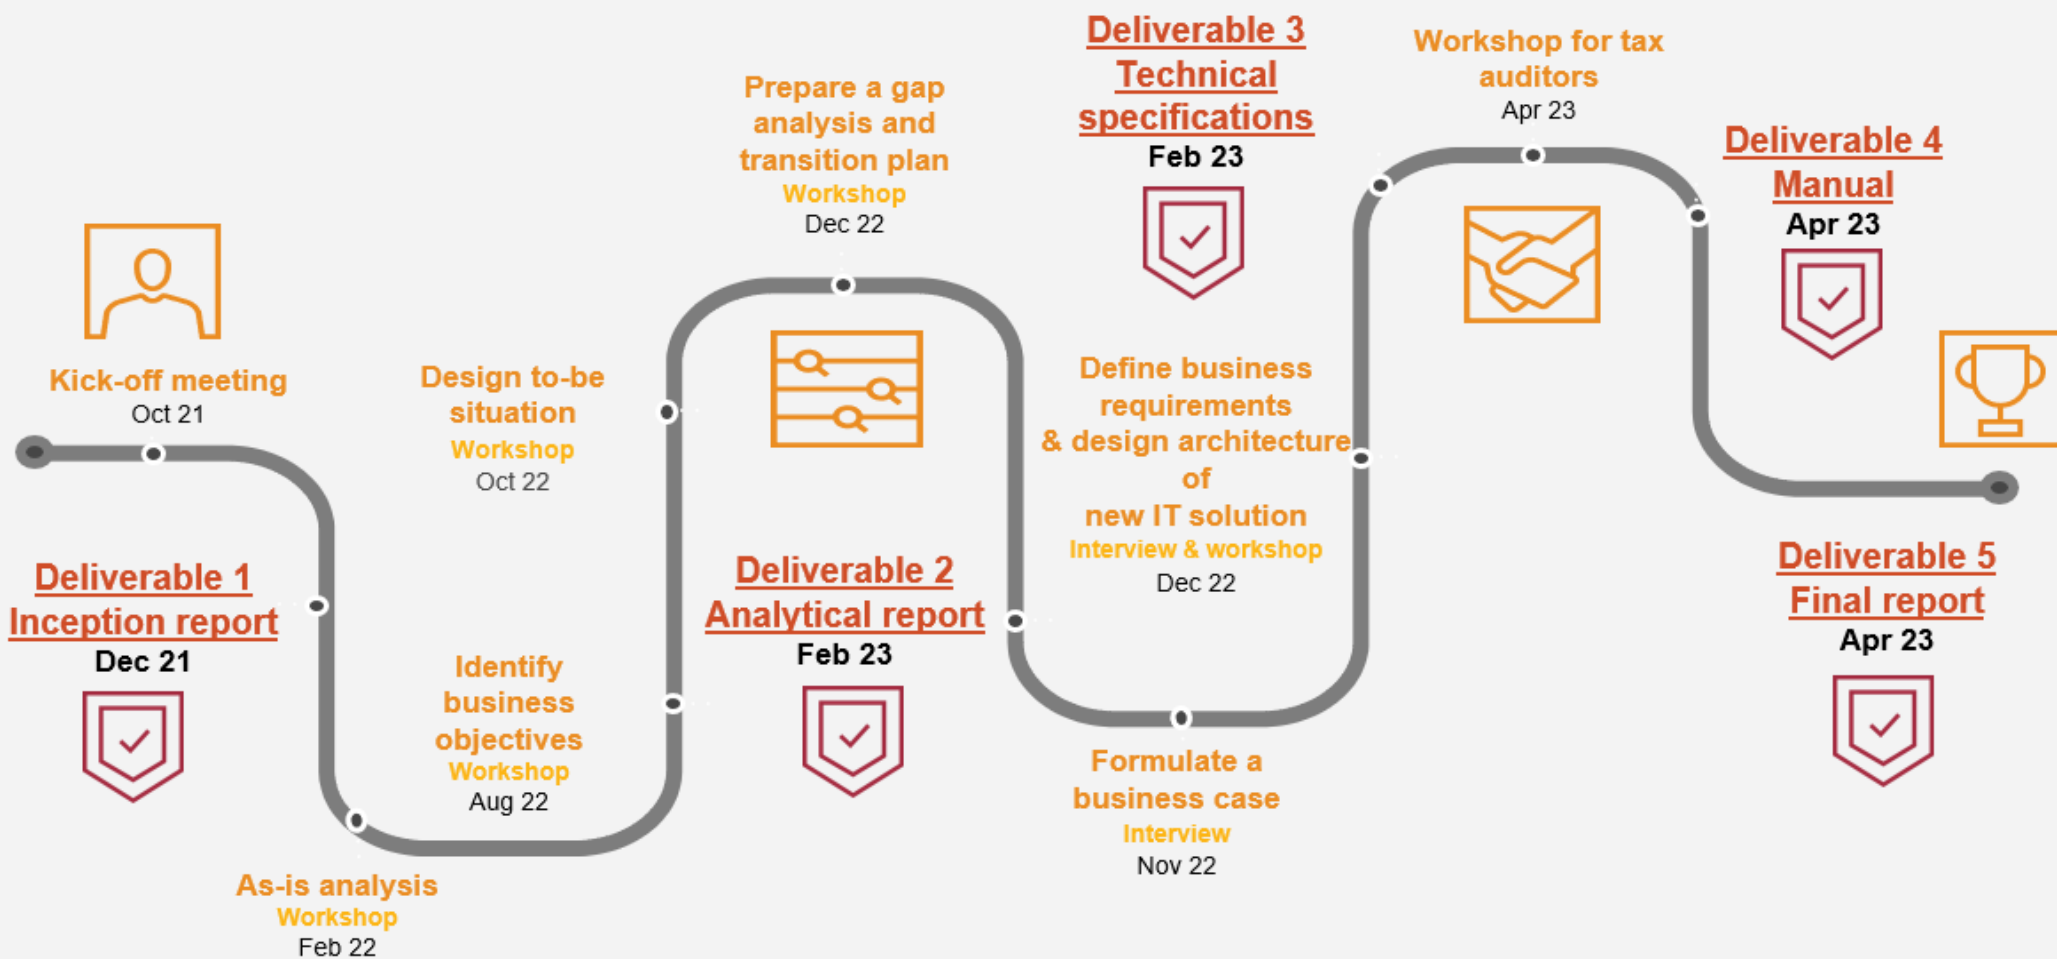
Kick-off meeting
Oct 21

Deliverable 1
Inception report
Dec 21

As-is analysis
Workshop
Feb 22

Identify business objectives
Workshop
Aug 22

Design to-be situation
Workshop
Oct 22

Prepare a gap analysis and transition plan
Workshop
Dec 22

Deliverable 2
Analytical report
Feb 23

Formulate a business case
Interview
Nov 22

Define business requirements & design architecture of new IT solution
Interview & workshop
Dec 22

Deliverable 3
Technical specifications
Feb 23

Workshop for tax auditors
Apr 23

Deliverable 4
Manual
Apr 23

Deliverable 5
Final report
Apr 23